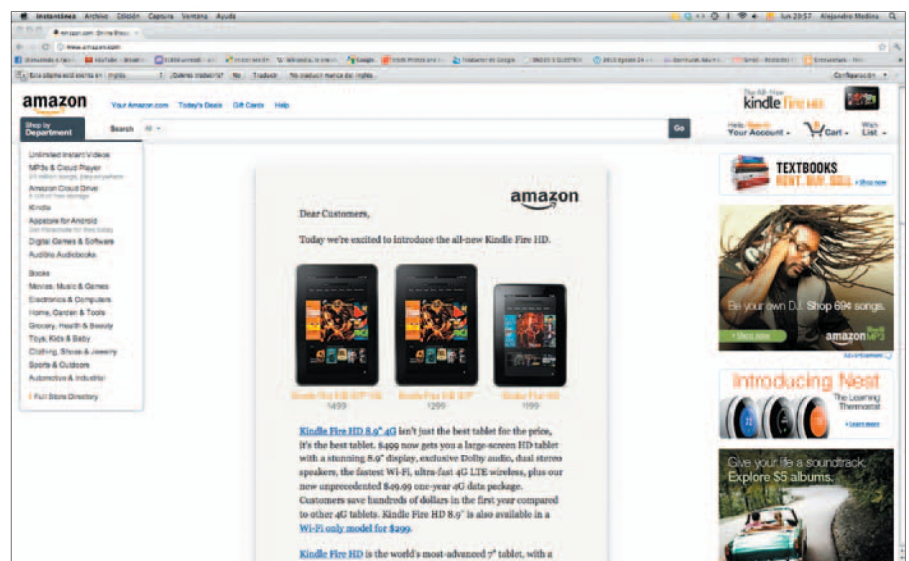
Instantánea Archivo Edición Captura Ventana Ayuda

Jue 23:57 Alejandro Medina

Amazon.com: Online Shop...

www.amazon.com

Esta página está escrita en inglés ¿Quieres traducirla? No Traducir No traducir nunca del inglés Configuración

amazon

Your Amazon.com Today's Deals Gift Cards Help

kindle Fire HD

Shop by Department

Search All

Go

Hello. Sign in Your Account

Cart

Wish List

Unlimited Instant Videos
MP3s & Cloud Player
Amazon Cloud Drive
Kindle
Appstore for Android
Digital Games & Software
Audible Audiobooks
Books
Movies, Music & Games
Electronics & Computers
Home, Garden & Tools
Grocery, Health & Beauty
Toys, Kids & Baby
Clothing, Shoes & Jewelry
Sports & Outdoors
Automotive & Industrial
Full Store Directory

amazon

Dear Customers,

Today we're excited to introduce the all-new Kindle Fire HD.

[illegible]
$499

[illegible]
$299

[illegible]
$199

Kindle Fire HD 8.9" 4G isn't just the best tablet for the price, it's the best tablet. $499 now gets you a large-screen HD tablet with a stunning 8.9" display, exclusive Dolby audio, dual stereo speakers, the fastest Wi-Fi, ultra-fast 4G LTE wireless, plus our new unprecedented $49.99 one-year 4G data package. Customers save hundreds of dollars in the first year compared to other 4G tablets. Kindle Fire HD 8.9" is also available in a Wi-Fi only model for $299.

Kindle Fire HD is the world's most-advanced 7" tablet, with a

TEXTBOOKS
RENT. BUY. SELL. Shop now

Be your own DJ. Shop 69¢ songs.

Shop now

amazon MP3

Advertisement

Introducing Nest
The Learning Thermostat

Learn more

Give your life a soundtrack.
Explore $5 albums.